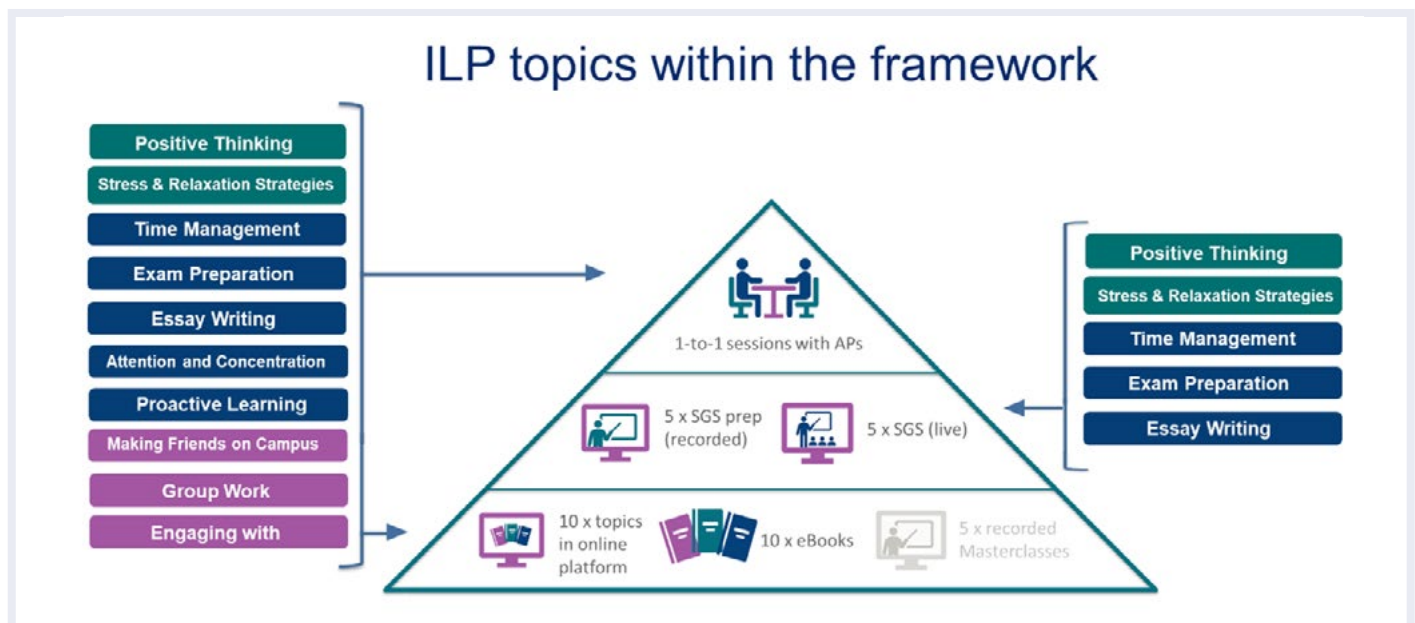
ILP topics within the framework

Positive Thinking
Stress & Relaxation Strategies
Time Management
Exam Preparation
Essay Writing
Attention and Concentration
Proactive Learning
Making Friends on Campus
Group Work
Engaging with

1-to-1 sessions with APs

5 x SGS prep (recorded)
5 x SGS (live)

10 x topics in online platform
10 x eBooks
5 x recorded Masterclasses

Positive Thinking
Stress & Relaxation Strategies
Time Management
Exam Preparation
Essay Writing